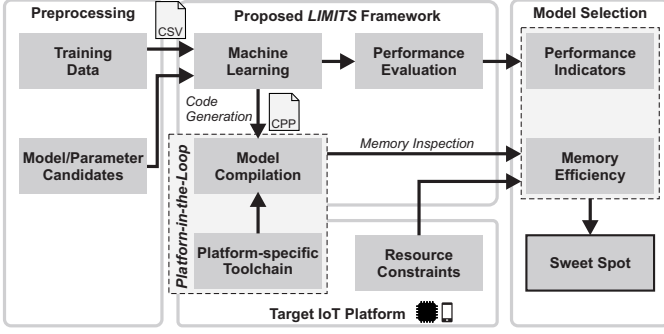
Preprocessing

CSV

Training Data

Model/Parameter Candidates

Proposed *LIMITS* Framework

Machine Learning

Performance Evaluation

Code Generation

CPP

Platform-in-the-Loop

Model Compilation

Memory Inspection

Platform-specific Toolchain

Resource Constraints

Target IoT Platform

Model Selection

Performance Indicators

Memory Efficiency

Sweet Spot